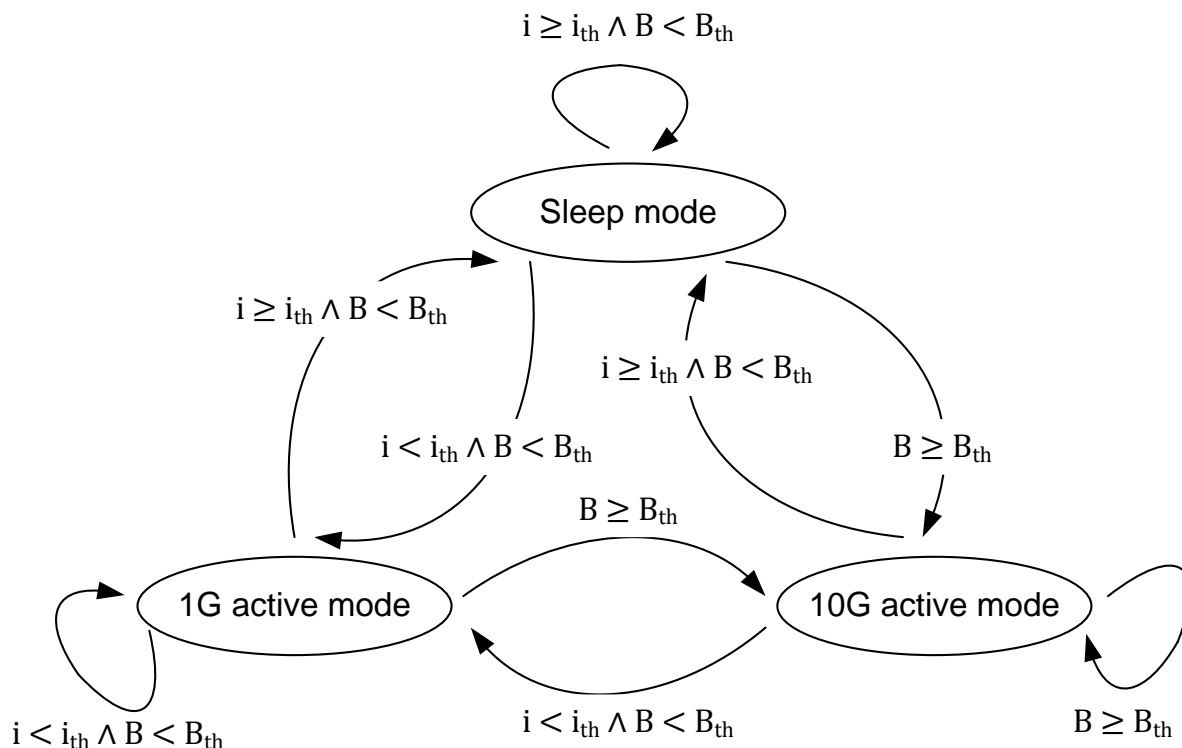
$\mathrm{i} \geq \mathrm{i}_{\mathrm{th}} \wedge \mathrm{B} < \mathrm{B}_{\mathrm{th}}$

Sleep mode

$\mathrm{i} \geq \mathrm{i}_{\mathrm{th}} \wedge \mathrm{B} < \mathrm{B}_{\mathrm{th}}$

$\mathrm{i} \geq \mathrm{i}_{\mathrm{th}} \wedge \mathrm{B} < \mathrm{B}_{\mathrm{th}}$

$\mathrm{i} < \mathrm{i}_{\mathrm{th}} \wedge \mathrm{B} < \mathrm{B}_{\mathrm{th}}$

$\mathrm{B} \geq \mathrm{B}_{\mathrm{th}}$

$\mathrm{B} \geq \mathrm{B}_{\mathrm{th}}$

1G active mode

10G active mode

$\mathrm{i} < \mathrm{i}_{\mathrm{th}} \wedge \mathrm{B} < \mathrm{B}_{\mathrm{th}}$

$\mathrm{i} < \mathrm{i}_{\mathrm{th}} \wedge \mathrm{B} < \mathrm{B}_{\mathrm{th}}$

$\mathrm{B} \geq \mathrm{B}_{\mathrm{th}}$